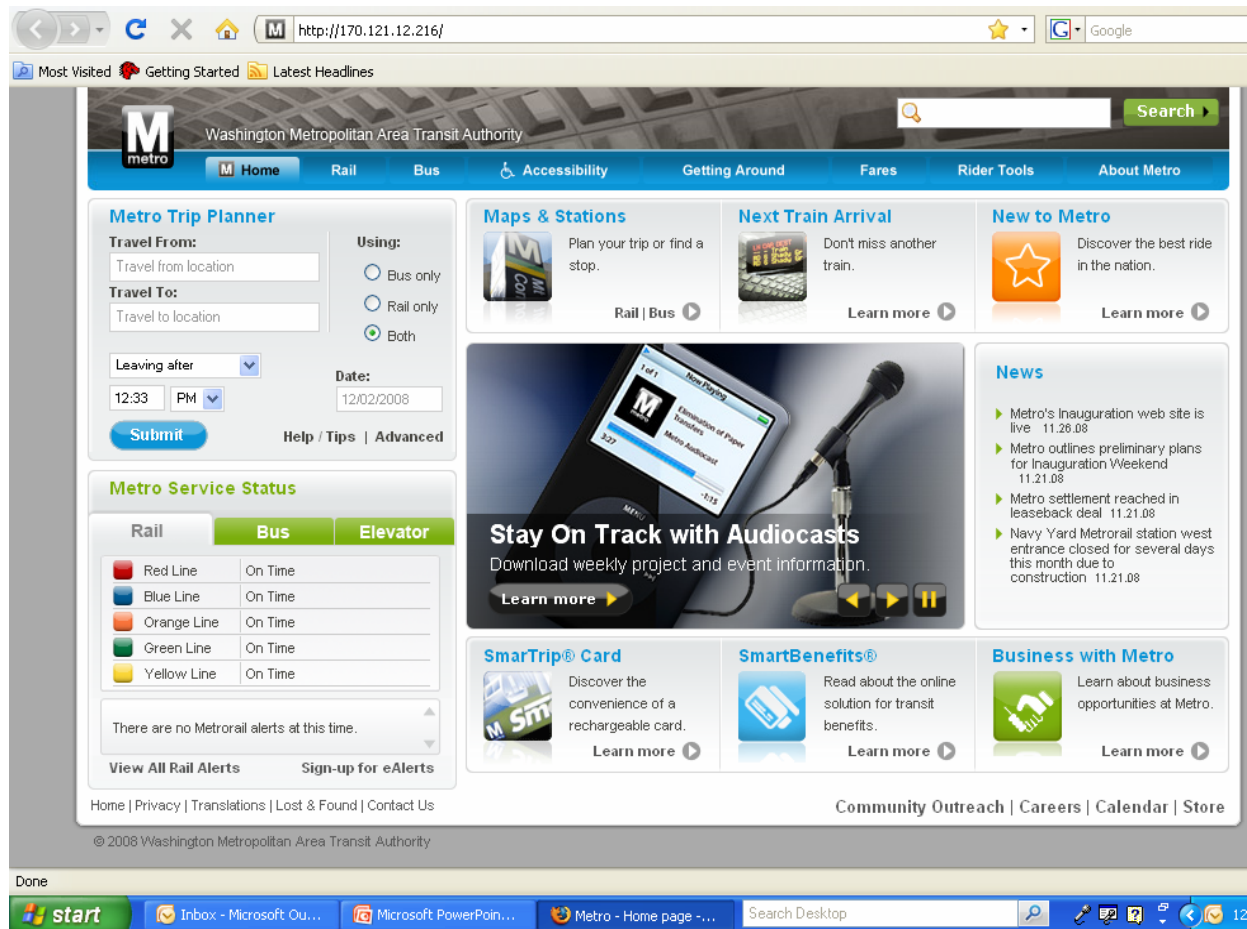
http://170.121.12.216/

Google

Most Visited Getting Started Latest Headlines

M metro Washington Metropolitan Area Transit Authority

Search

Home Rail Bus Accessibility Getting Around Fares Rider Tools About Metro

Metro Trip Planner

Travel From:
Travel from location
Travel To:
Travel to location

Using:
Bus only
Rail only
Both

Leaving after
12:33 PM
Date:
12/02/2008

Submit
Help / Tips | Advanced

Maps & Stations
Plan your trip or find a stop.
Rail | Bus

Next Train Arrival
Don't miss another train.
Learn more

New to Metro
Discover the best ride in the nation.
Learn more

Stay On Track with Audiocasts
Download weekly project and event information.
Learn more

Now Playing
Elimination of Paper Transfers
Metro Audiocast
3:27
-1:25
MENU

News
Metro's Inauguration web site is live 11.26.08
Metro outlines preliminary plans for Inauguration Weekend 11.21.08
Metro settlement reached in leaseback deal 11.21.08
Navy Yard Metrorail station west entrance closed for several days this month due to construction 11.21.08

Metro Service Status

Rail Bus Elevator

| Red Line | On Time |
|---|---|
| Blue Line | On Time |
| Orange Line | On Time |
| Green Line | On Time |
| Yellow Line | On Time |

There are no Metrorail alerts at this time.

View All Rail Alerts Sign-up for eAlerts

SmarTrip® Card
Discover the convenience of a rechargeable card.
Learn more

SmartBenefits®
Read about the online solution for transit benefits.
Learn more

Business with Metro
Learn about business opportunities at Metro.
Learn more

Home | Privacy | Translations | Lost & Found | Contact Us

Community Outreach | Careers | Calendar | Store

© 2008 Washington Metropolitan Area Transit Authority

Done

start Inbox - Microsoft Ou... Microsoft PowerPoin... Metro - Home page -... Search Desktop 12